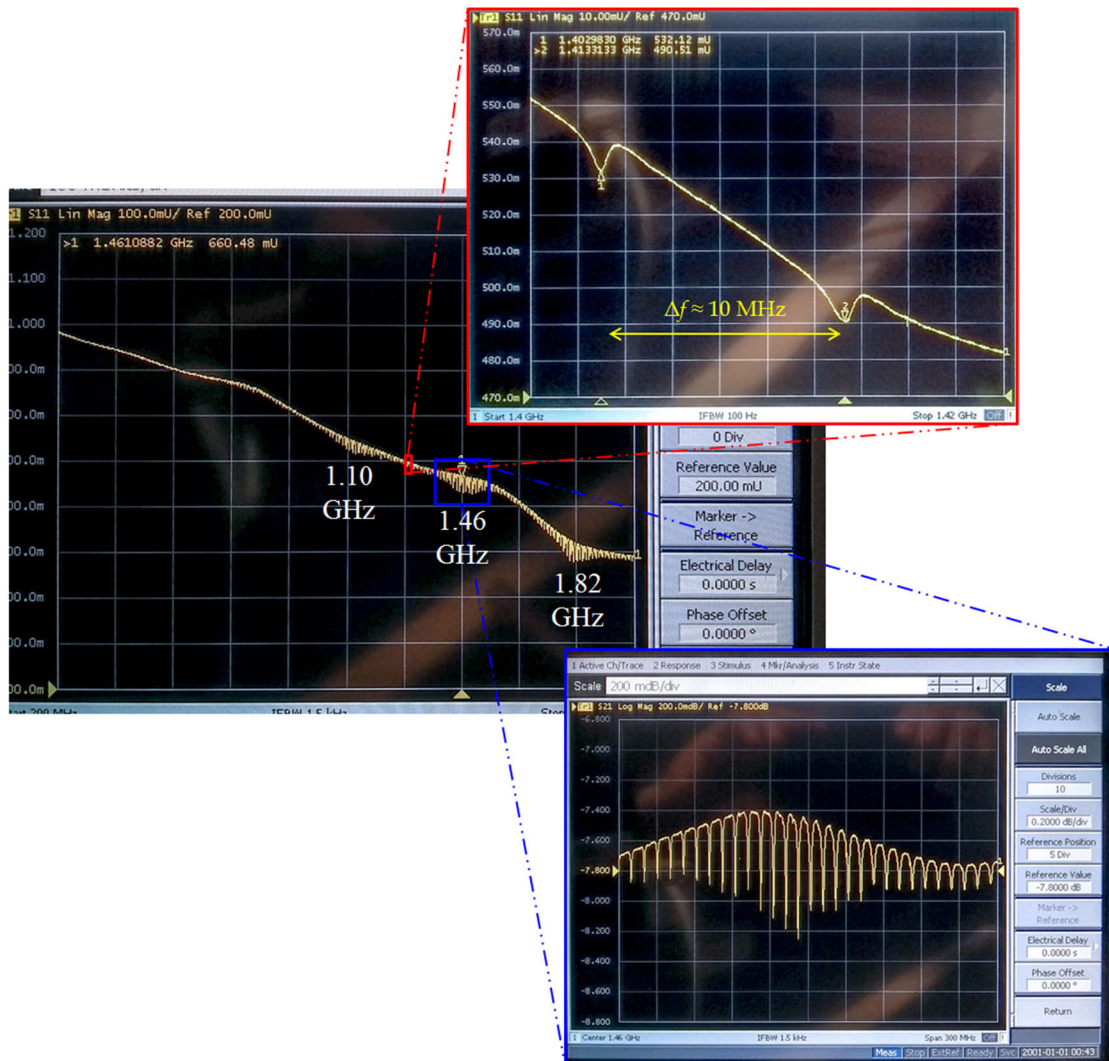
Tr1 S11 Lin Mag 10.00mU/ Ref 470.0mU
1 1.4029830 GHz 532.12 mU
>2 1.4133133 GHz 490.51 mU
570.0m
560.0m
550.0m
540.0m
530.0m
520.0m
510.0m
500.0m
490.0m
480.0m
470.0m
$\Delta f \approx 10$ MHz
1 Start 1.4 GHz
IFBW 100 Hz
Stop 1.42 GHz

S11 Lin Mag 100.0mU/ Ref 200.0mU
>1 1.4610882 GHz 660.48 mU
1.200
1.100
1.000
00.0m
00.0m
00.0m
00.0m
00.0m
00.0m
00.0m
00.0m
1.10 GHz
1.46 GHz
1.82 GHz
IFBW 1.5 kHz

0 Div
Reference Value
200.00 mU
Marker -> Reference
Electrical Delay
0.0000 s
Phase Offset
0.0000 °

1 Active Ch/Trace 2 Response 3 Stimulus 4 Mkr/Analysis 5 Instr State
Scale 200 mdB/div
Tr1 S21 Log Mag 200.0mdB/ Ref -7.800dB
-6.800
-7.000
-7.200
-7.400
-7.600
-7.800
-8.000
-8.200
-8.400
-8.600
-8.800
1 Center 1.46 GHz
IFBW 1.5 kHz
Span 300 MHz
Scale
Auto Scale
Auto Scale All
Divisions
10
Scale/Div
0.2000 dB/div
Reference Position
5 Div
Reference Value
-7.8000 dB
Marker -> Reference
Electrical Delay
0.0000 s
Phase Offset
0.0000 °
Return
Meas Stop ExtRef Ready Svc 2001-01-01 00:43